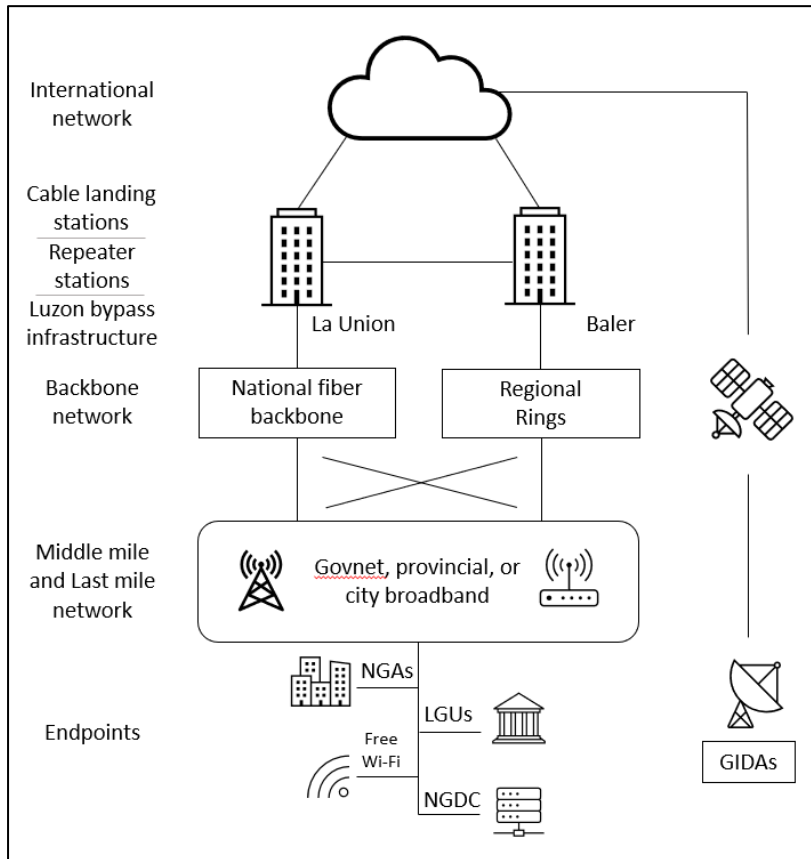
International network

Cable landing stations

Repeater stations

Luzon bypass infrastructure

La Union

Baler

Backbone network

National fiber backbone

Regional Rings

Middle mile and Last mile network

Govnet, provincial, or city broadband

NGAs

Endpoints

LGUs

Free Wi-Fi

NGDC

GIDAs